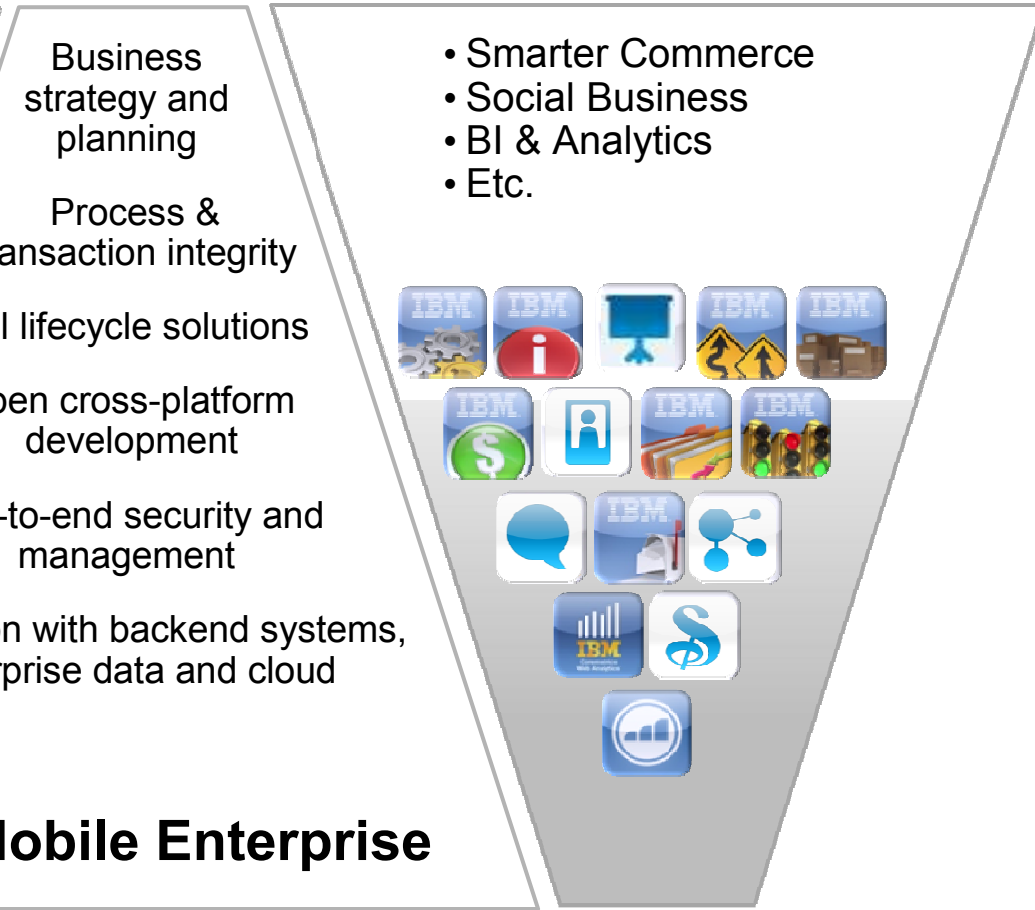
Business strategy and planning

Process & ansaction integrity

l lifecycle solutions

pen cross-platform development

-to-end security and management

n with backend systems, rprise data and cloud

lobile Enterprise

• Smarter Commerce
• Social Business
• BI & Analytics
• Etc.

IBM IBM IBM IBM

IBM IBM IBM

IBM

IBM
Coremetrics
Web Analytics